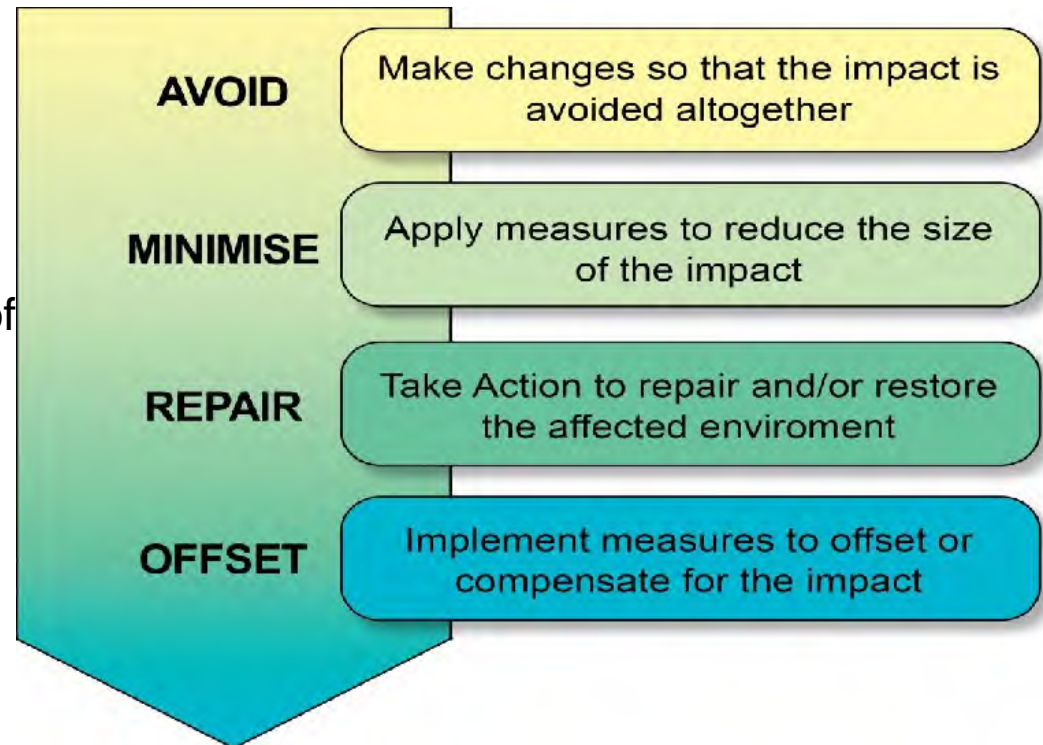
AVOID
Make changes so that the impact is avoided altogether

MINIMISE
Apply measures to reduce the size of the impact

f

REPAIR
Take Action to repair and/or restore the affected enviroment

OFFSET
Implement measures to offset or compensate for the impact